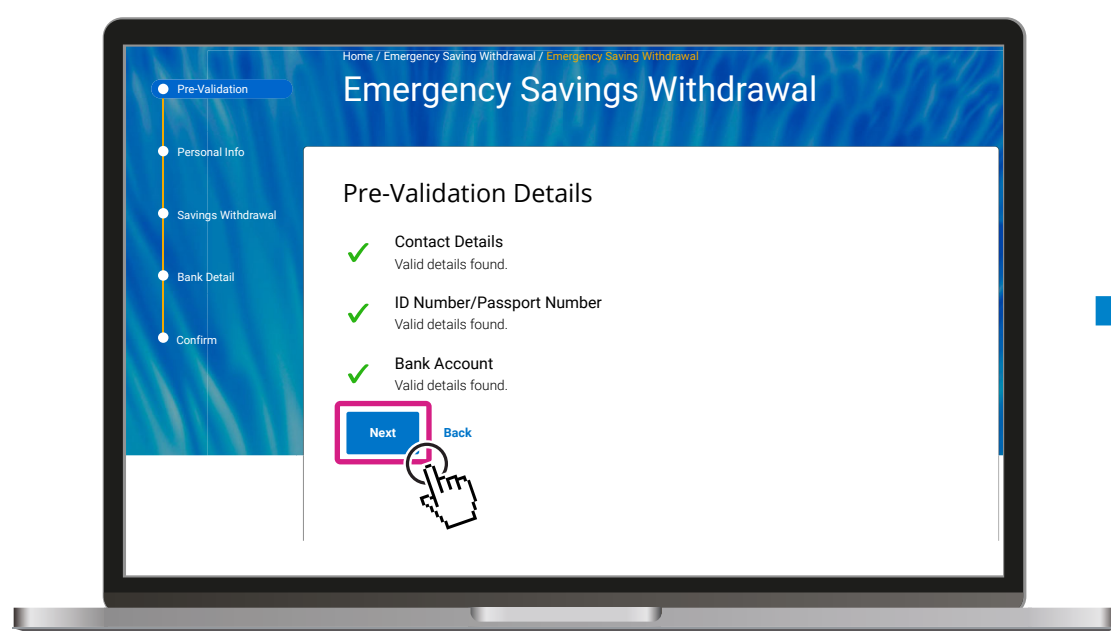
Pre-Validation

Personal Info

Savings Withdrawal

Bank Detail

Confirm

Home / Emergency Saving Withdrawal / Emergency Saving Withdrawal

Emergency Savings Withdrawal

Pre-Validation Details

Contact Details
Valid details found.

ID Number/Passport Number
Valid details found.

Bank Account
Valid details found.

Next

Back